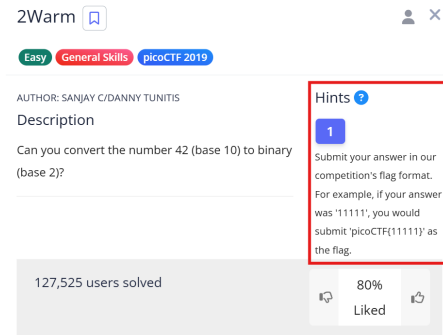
2Warm

Easy General Skills picoCTF 2019

AUTHOR: SANJAY C/DANNY TUNITIS

Description

Can you convert the number 42 (base 10) to binary (base 2)?

Hints ?

1

Submit your answer in our competition's flag format. For example, if your answer was '11111', you would submit 'picoCTF{11111}' as the flag.

127,525 users solved

80% Liked